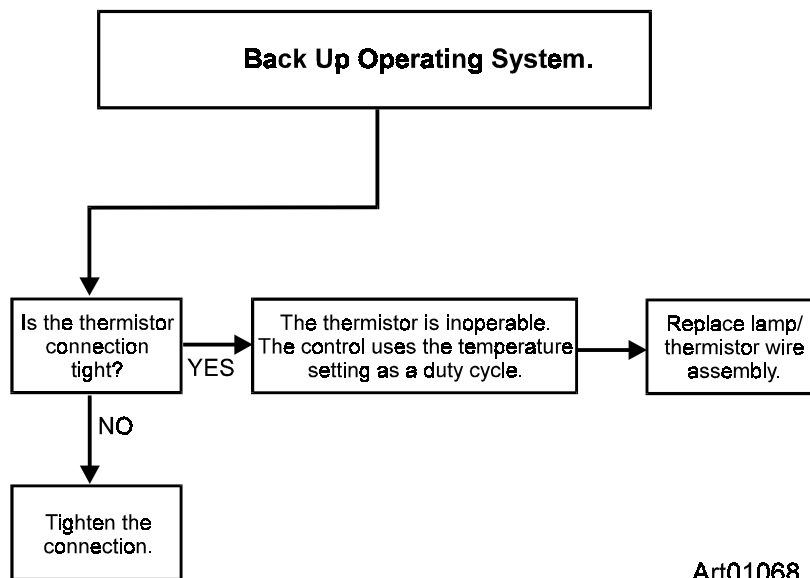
Back Up Operating System.

Is the thermistor connection tight?

YES

The thermistor is inoperable. The control uses the temperature setting as a duty cycle.

Replace lamp/ thermistor wire assembly.

NO

Tighten the connection.

Art01068